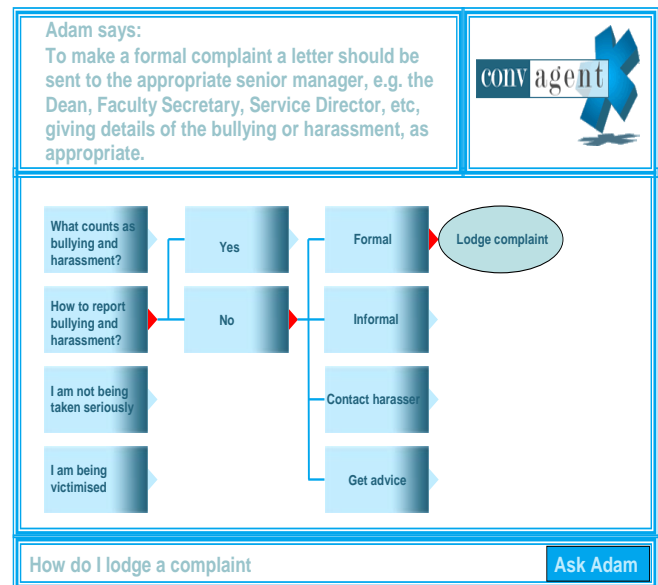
Adam says:
To make a formal complaint a letter should be sent to the appropriate senior manager, e.g. the Dean, Faculty Secretary, Service Director, etc, giving details of the bullying or harassment, as appropriate.

conv agent

What counts as bullying and harassment?

How to report bullying and harassment?

I am not being taken seriously

I am being victimised

Yes

No

Formal

Informal

Contact harasser

Get advice

Lodge complaint

How do I lodge a complaint

Ask Adam